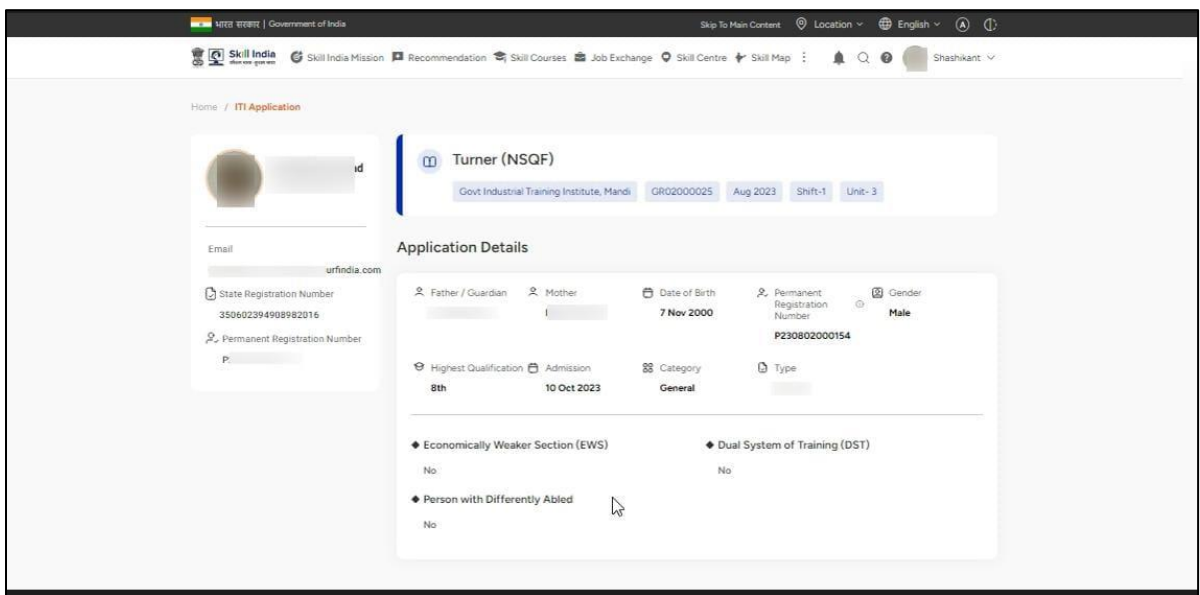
भारत सरकार | Government of India

Skip To Main Content Location English

Skill India

Skill India Mission Recommendation Skill Courses Job Exchange Skill Centre Skill Map

Shashikant

Home / ITI Application

ıd

Email

urfindia.com

State Registration Number

350602394908982016

Permanent Registration Number

P

Turner (NSQF)

Govt Industrial Training Institute, Mandi GR02000025 Aug 2023 Shift-1 Unit- 3

Application Details

Father / Guardian

Mother

I

Date of Birth

7 Nov 2000

Permanent Registration Number

P230802000154

Gender

Male

Highest Qualification

8th

Admission

10 Oct 2023

Category

General

Type

Economically Weaker Section (EWS)

No

Dual System of Training (DST)

No

Person with Differently Abled

No